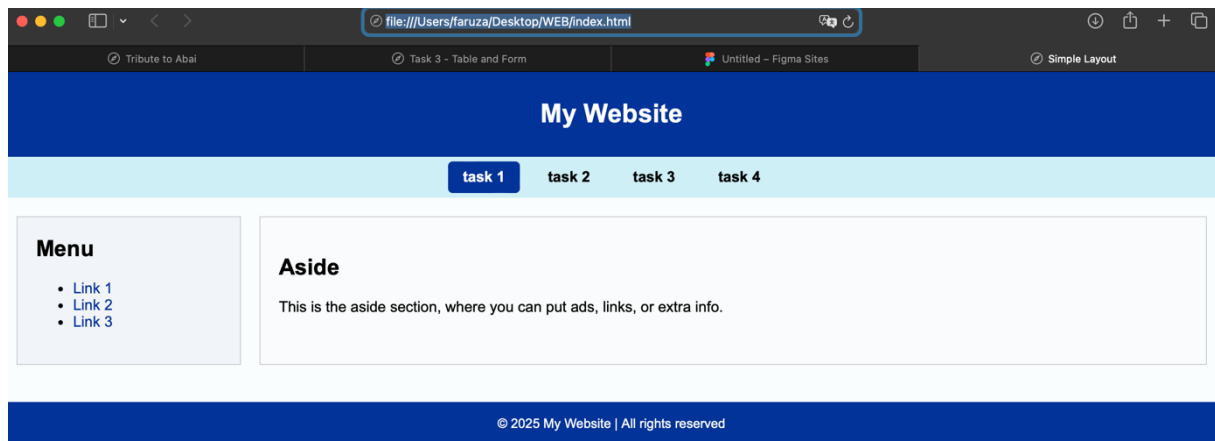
file:///Users/faruza/Desktop/WEB/index.html

Tribute to Abai
Task 3 - Table and Form
Untitled – Figma Sites
Simple Layout

My Website

task 1
task 2
task 3
task 4

Menu

- Link 1
- Link 2
- Link 3

Aside

This is the aside section, where you can put ads, links, or extra info.

© 2025 My Website | All rights reserved